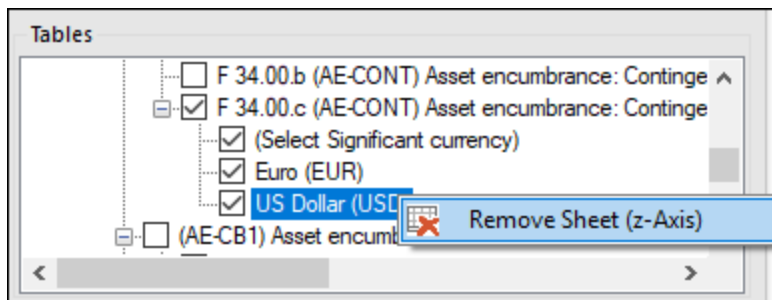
Tables

F 34.00.b (AE-CONT) Asset encumbrance: Continge
F 34.00.c (AE-CONT) Asset encumbrance: Continge
(Select Significant currency)
Euro (EUR)
US Dollar (USD
(AE-CB1) Asset encumb

Remove Sheet (z-Axis)